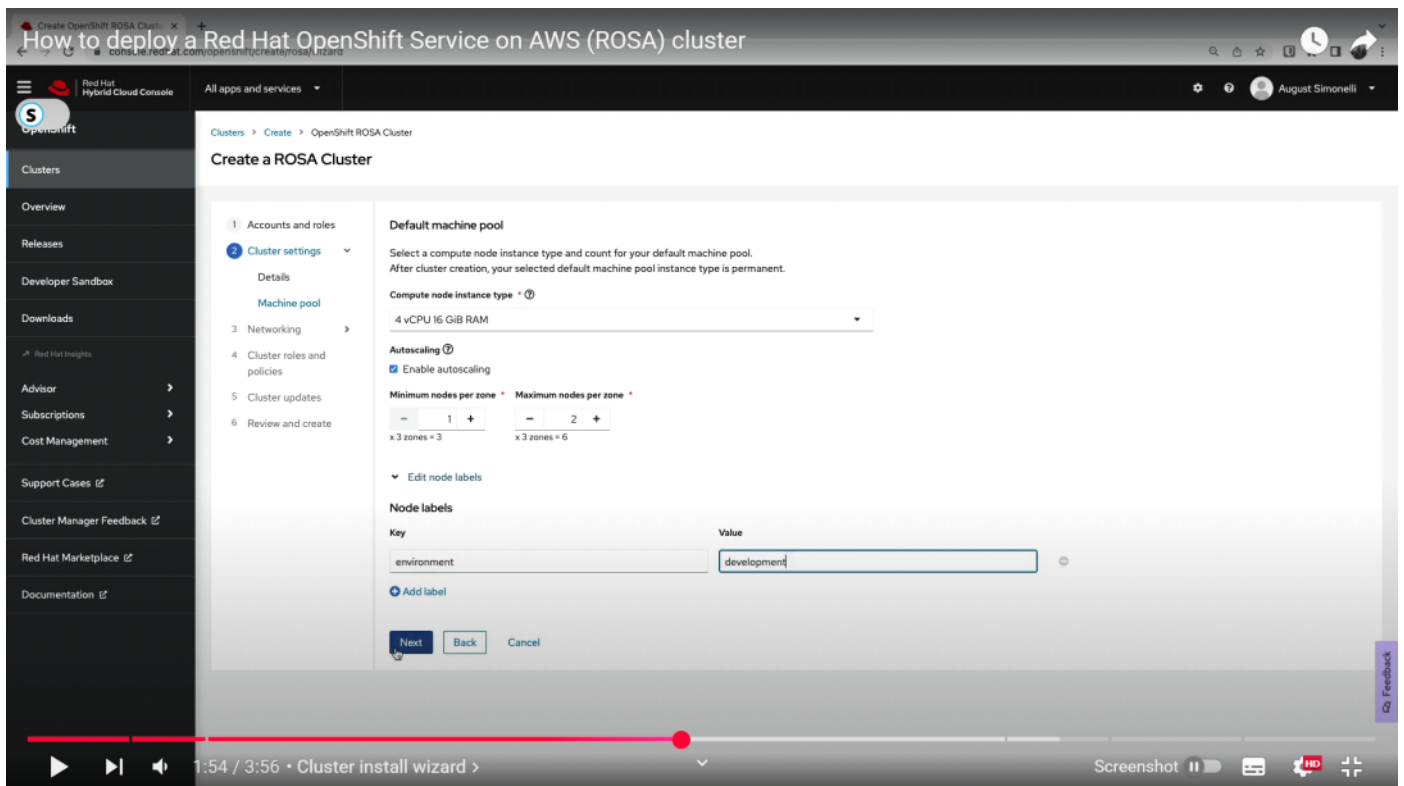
Create OpenShift ROSA Cluste ×

How to deploy a Red Hat OpenShift Service on AWS (ROSA) cluster

console.redhat.com/openshift/create/rosa/wizard

Red Hat Hybrid Cloud Console

All apps and services

August Simonelli

OpenShift

Clusters

Overview

Releases

Developer Sandbox

Downloads

Red Hat Insights

Advisor

Subscriptions

Cost Management

Support Cases

Cluster Manager Feedback

Red Hat Marketplace

Documentation

Clusters > Create > OpenShift ROSA Cluster

Create a ROSA Cluster

1 Accounts and roles
2 Cluster settings
Details
Machine pool
3 Networking
4 Cluster roles and policies
5 Cluster updates
6 Review and create

Default machine pool

Select a compute node instance type and count for your default machine pool.
After cluster creation, your selected default machine pool instance type is permanent.

Compute node instance type *

4 vCPU 16 GiB RAM

Autoscaling

Enable autoscaling

Minimum nodes per zone *

1

x 3 zones = 3

Maximum nodes per zone *

2

x 3 zones = 6

Edit node labels

Node labels

| Key | Value |
|---|---|
| environment | development |

Add label

Next Back Cancel

Feedback

1:54 / 3:56 • Cluster install wizard >

Screenshot

HD